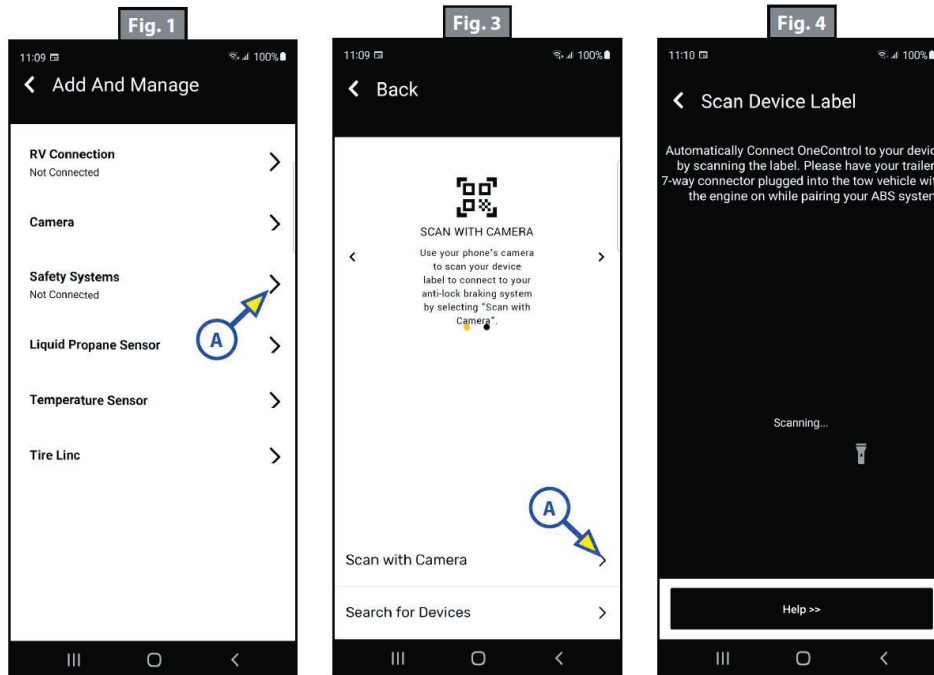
Fig. 1

11:09 100%

Add And Manage

RV Connection
Not Connected

Camera

Safety Systems
Not Connected

A

Liquid Propane Sensor

Temperature Sensor

Tire Linc

Fig. 3

11:09 100%

Back

SCAN WITH CAMERA

Use your phone's camera to scan your device label to connect to your anti-lock braking system by selecting "Scan with Camera".

A

Scan with Camera

Search for Devices

Fig. 4

11:10 100%

Scan Device Label

Automatically Connect OneControl to your devic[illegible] by scanning the label. Please have your trailer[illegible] 7-way connector plugged into the tow vehicle wit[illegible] the engine on while pairing your ABS syste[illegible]

Scanning...

Help >>